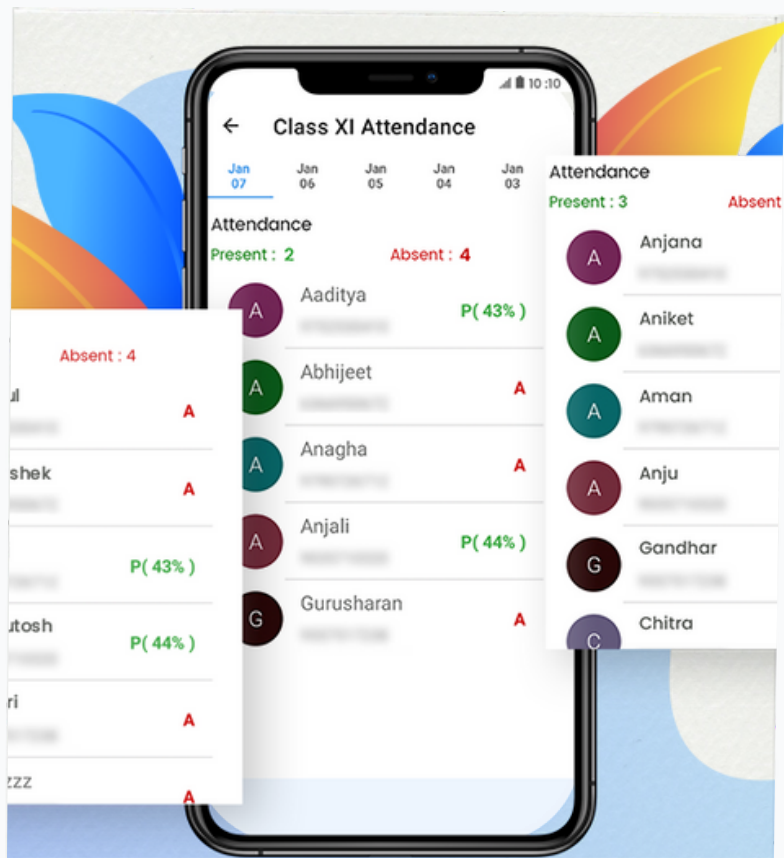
10:10

Class XI Attendance

Jan 07 | Jan 06 | Jan 05 | Jan 04 | Jan 03

Attendance

Present : 2    Absent : 4

A Aaditya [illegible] P( 43% )
A Abhijeet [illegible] A
A Anagha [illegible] A
A Anjali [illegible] P( 44% )
G Gurusharan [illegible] A

Absent : 4

ul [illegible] A
shek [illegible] A
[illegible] P( 43% )
utosh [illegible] P( 44% )
ri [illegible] A
zzz A

Attendance

Present : 3    Absent

A Anjana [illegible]
A Aniket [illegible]
A Aman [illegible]
A Anju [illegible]
G Gandhar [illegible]
C Chitra